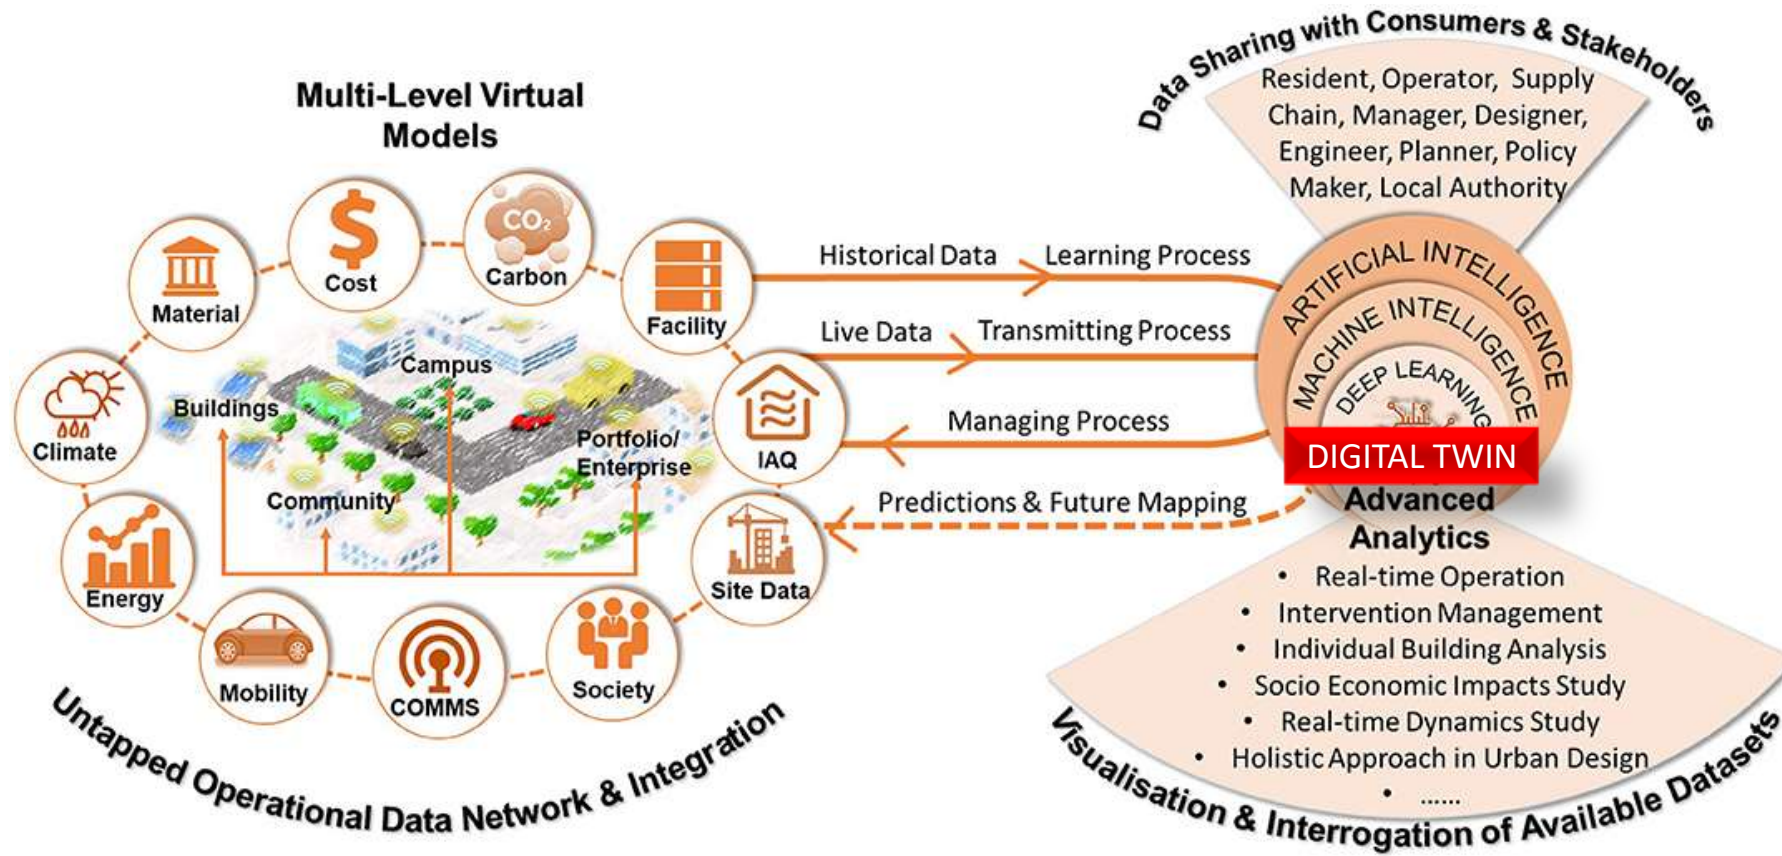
Multi-Level Virtual Models

Cost
$CO_2$
Carbon
Material
Facility
Climate
Campus
Buildings
Portfolio/ Enterprise
Community
IAQ
Energy
Site Data
Mobility
COMMS
Society

Untapped Operational Data Network & Integration

Data Sharing with Consumers & Stakeholders

Resident, Operator, Supply Chain, Manager, Designer, Engineer, Planner, Policy Maker, Local Authority

Historical Data
Learning Process
Live Data
Transmitting Process
Managing Process
Predictions & Future Mapping

ARTIFICIAL INTELLIGENCE
MACHINE INTELLIGENCE
DEEP LEARNING
DIGITAL TWIN

Advanced Analytics
• Real-time Operation
• Intervention Management
• Individual Building Analysis
• Socio Economic Impacts Study
• Real-time Dynamics Study
• Holistic Approach in Urban Design
• ......

Visualisation & Interrogation of Available Datasets